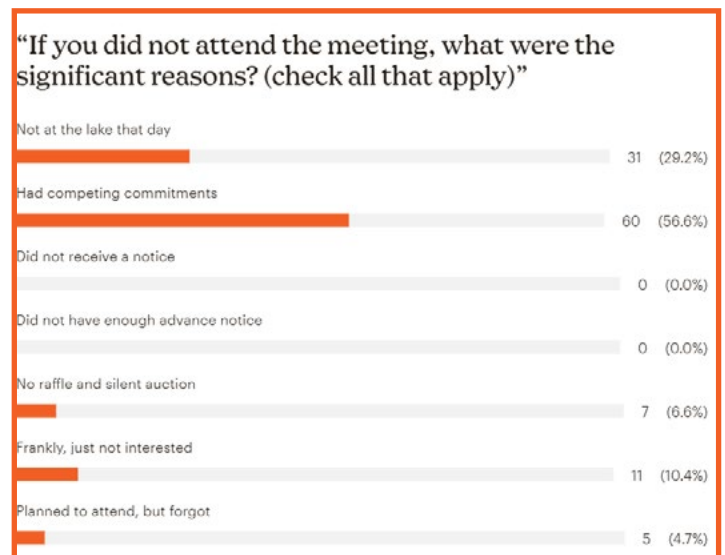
"If you did not attend the meeting, what were the significant reasons? (check all that apply)"

Not at the lake that day
31 (29.2%)

Had competing commitments
60 (56.6%)

Did not receive a notice
0 (0.0%)

Did not have enough advance notice
0 (0.0%)

No raffle and silent auction
7 (6.6%)

Frankly, just not interested
11 (10.4%)

Planned to attend, but forgot
5 (4.7%)